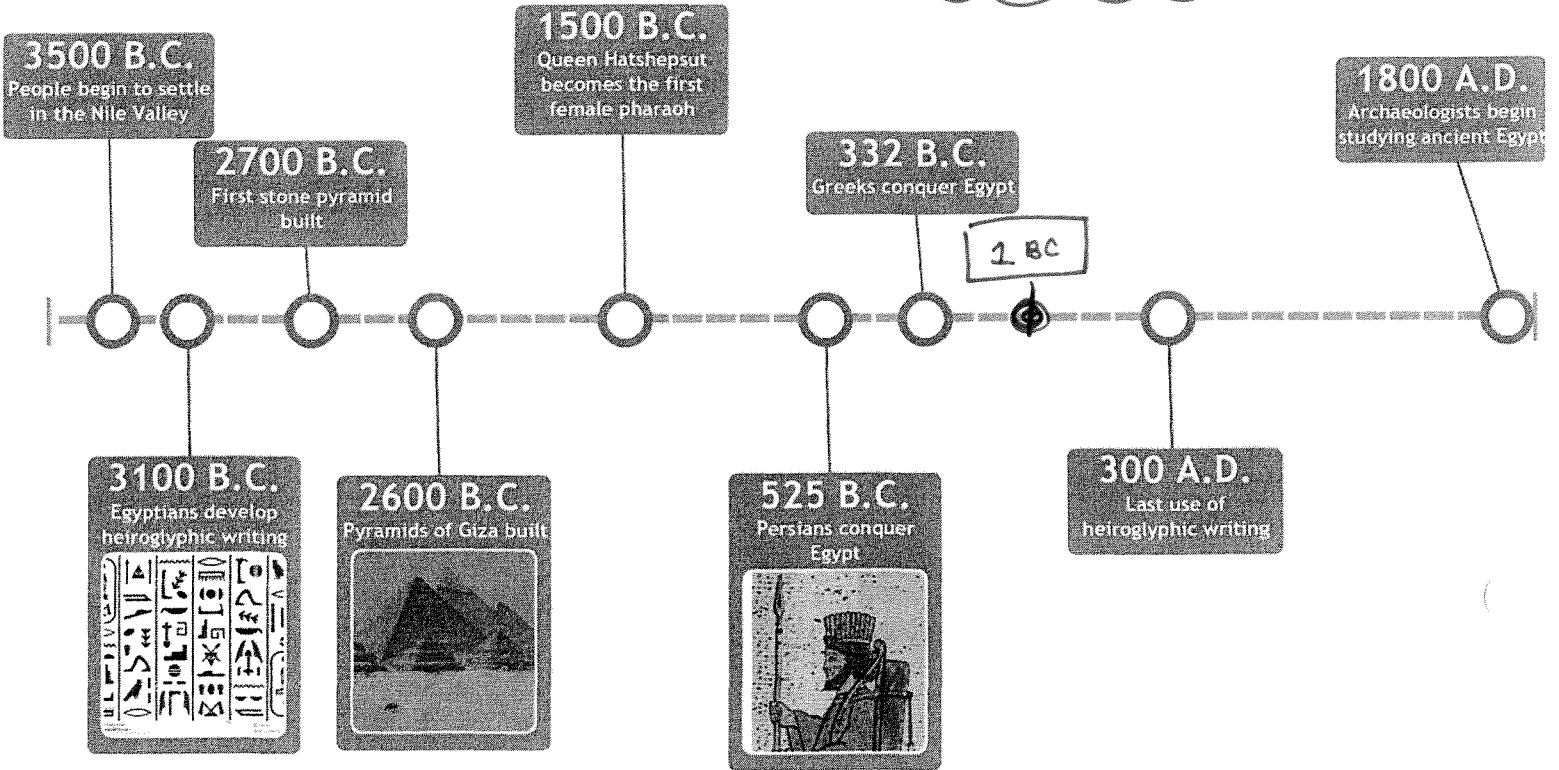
3500 B.C.
People begin to settle in the Nile Valley

2700 B.C.
First stone pyramid built

1500 B.C.
Queen Hatshepsut becomes the first female pharaoh

332 B.C.
Greeks conquer Egypt

1 BC

1800 A.D.
Archaeologists begin studying ancient Egypt

3100 B.C.
Egyptians develop heiroglyphic writing

2600 B.C.
Pyramids of Giza built

525 B.C.
Persians conquer Egypt

300 A.D.
Last use of heiroglyphic writing